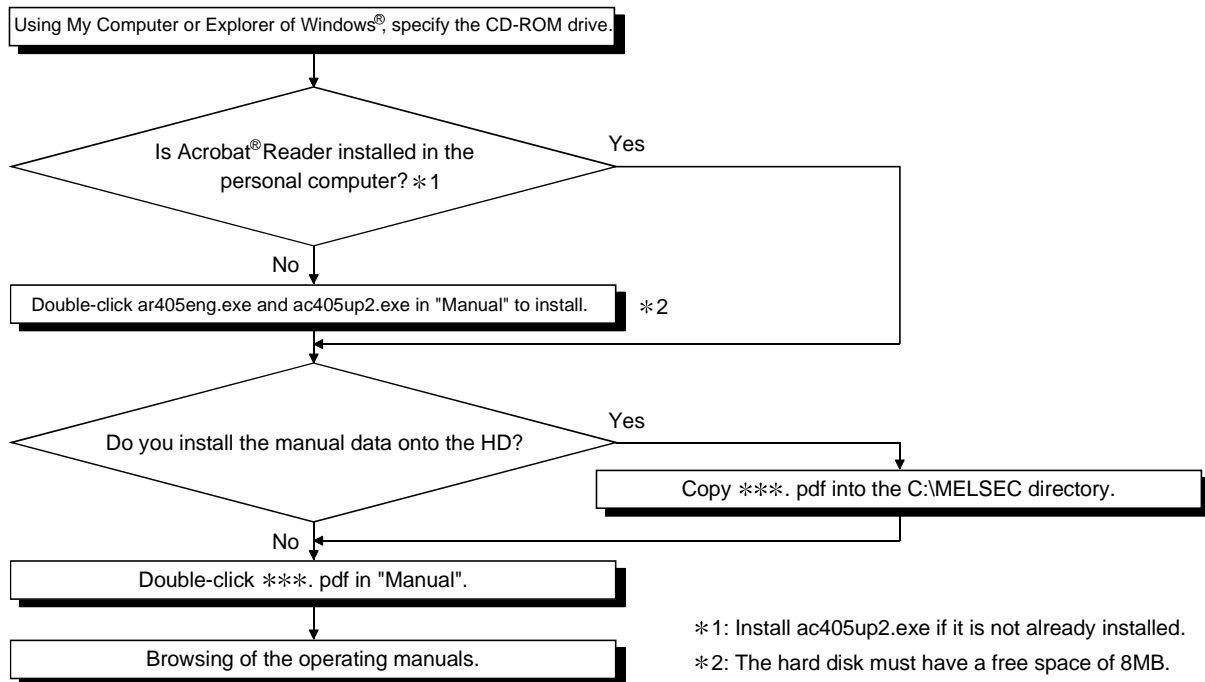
Using My Computer or Explorer of Windows®, specify the CD-ROM drive.

Is Acrobat® Reader installed in the personal computer? ∗1

Yes

No

Double-click ar405eng.exe and ac405up2.exe in "Manual" to install.

∗2

Do you install the manual data onto the HD?

Yes

Copy ∗∗∗. pdf into the C:\MELSEC directory.

No

Double-click ∗∗∗. pdf in "Manual".

Browsing of the operating manuals.

∗1: Install ac405up2.exe if it is not already installed.

∗2: The hard disk must have a free space of 8MB.